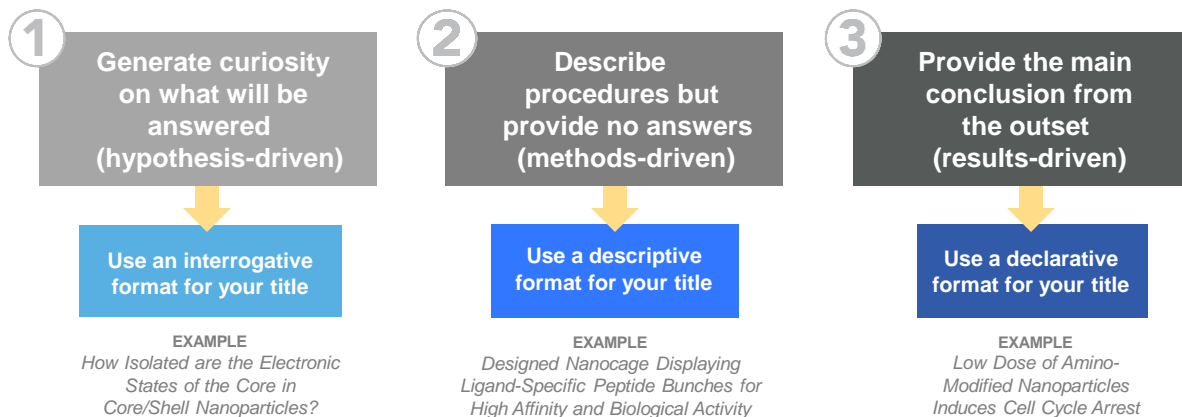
1

Generate curiosity on what will be answered (hypothesis-driven)

Use an interrogative format for your title

EXAMPLE
How Isolated are the Electronic States of the Core in Core/Shell Nanoparticles?

2

Describe procedures but provide no answers (methods-driven)

Use a descriptive format for your title

EXAMPLE
Designed Nanocage Displaying Ligand-Specific Peptide Bunches for High Affinity and Biological Activity

3

Provide the main conclusion from the outset (results-driven)

Use a declarative format for your title

EXAMPLE
Low Dose of Amino-Modified Nanoparticles Induces Cell Cycle Arrest